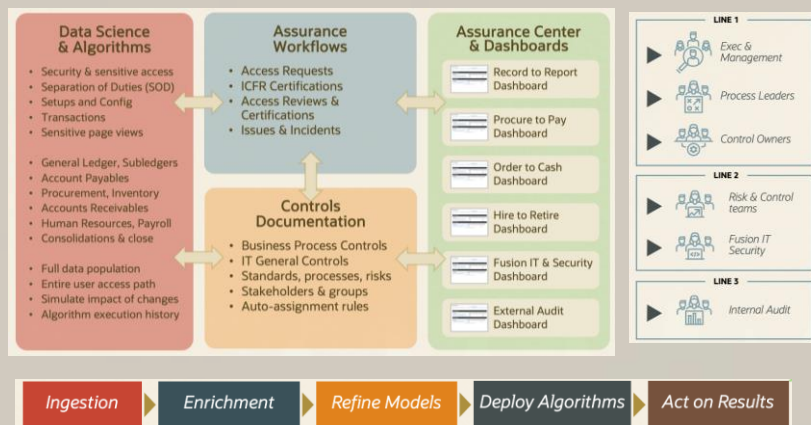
Data Science & Algorithms

Security & sensitive access
Separation of Duties (SOD)
Setups and Config
Transactions
Sensitive page views

General Ledger, Subledgers
Account Payables
Procurement, Inventory
Accounts Receivables
Human Resources, Payroll
Consolidations & close

Full data population
Entire user access path
Simulate impact of changes
Algorithm execution history

Assurance Workflows

Access Requests
ICFR Certifications
Access Reviews & Certifications
Issues & Incidents

Controls Documentation

Business Process Controls
IT General Controls
Standards, processes, risks
Stakeholders & groups
Auto-assignment rules

Assurance Center & Dashboards

Record to Report Dashboard
Procure to Pay Dashboard
Order to Cash Dashboard
Hire to Retire Dashboard
Fusion IT & Security Dashboard
External Audit Dashboard

LINE 1
Exec & Management
Process Leaders
Control Owners

LINE 2
Risk & Control teams
Fusion IT Security

LINE 3
Internal Audit

Ingestion
Enrichment
Refine Models
Deploy Algorithms
Act on Results